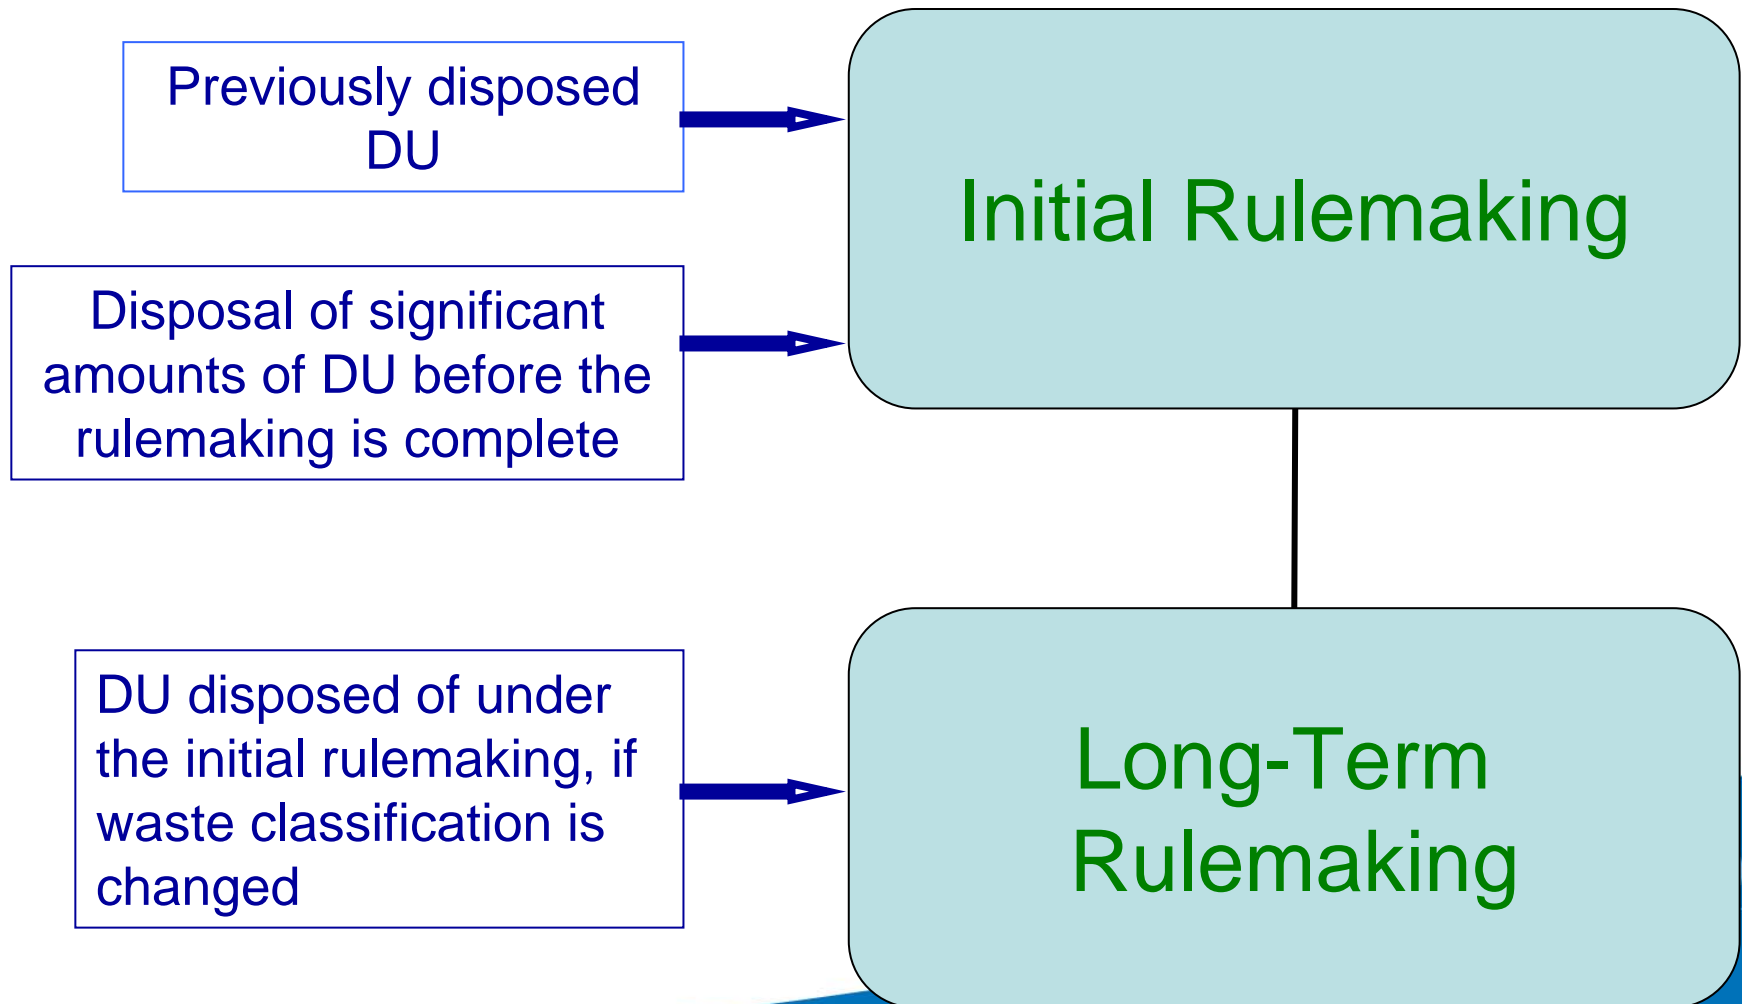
Previously disposed DU

Initial Rulemaking

Disposal of significant amounts of DU before the rulemaking is complete

DU disposed of under the initial rulemaking, if waste classification is changed

Long-Term Rulemaking